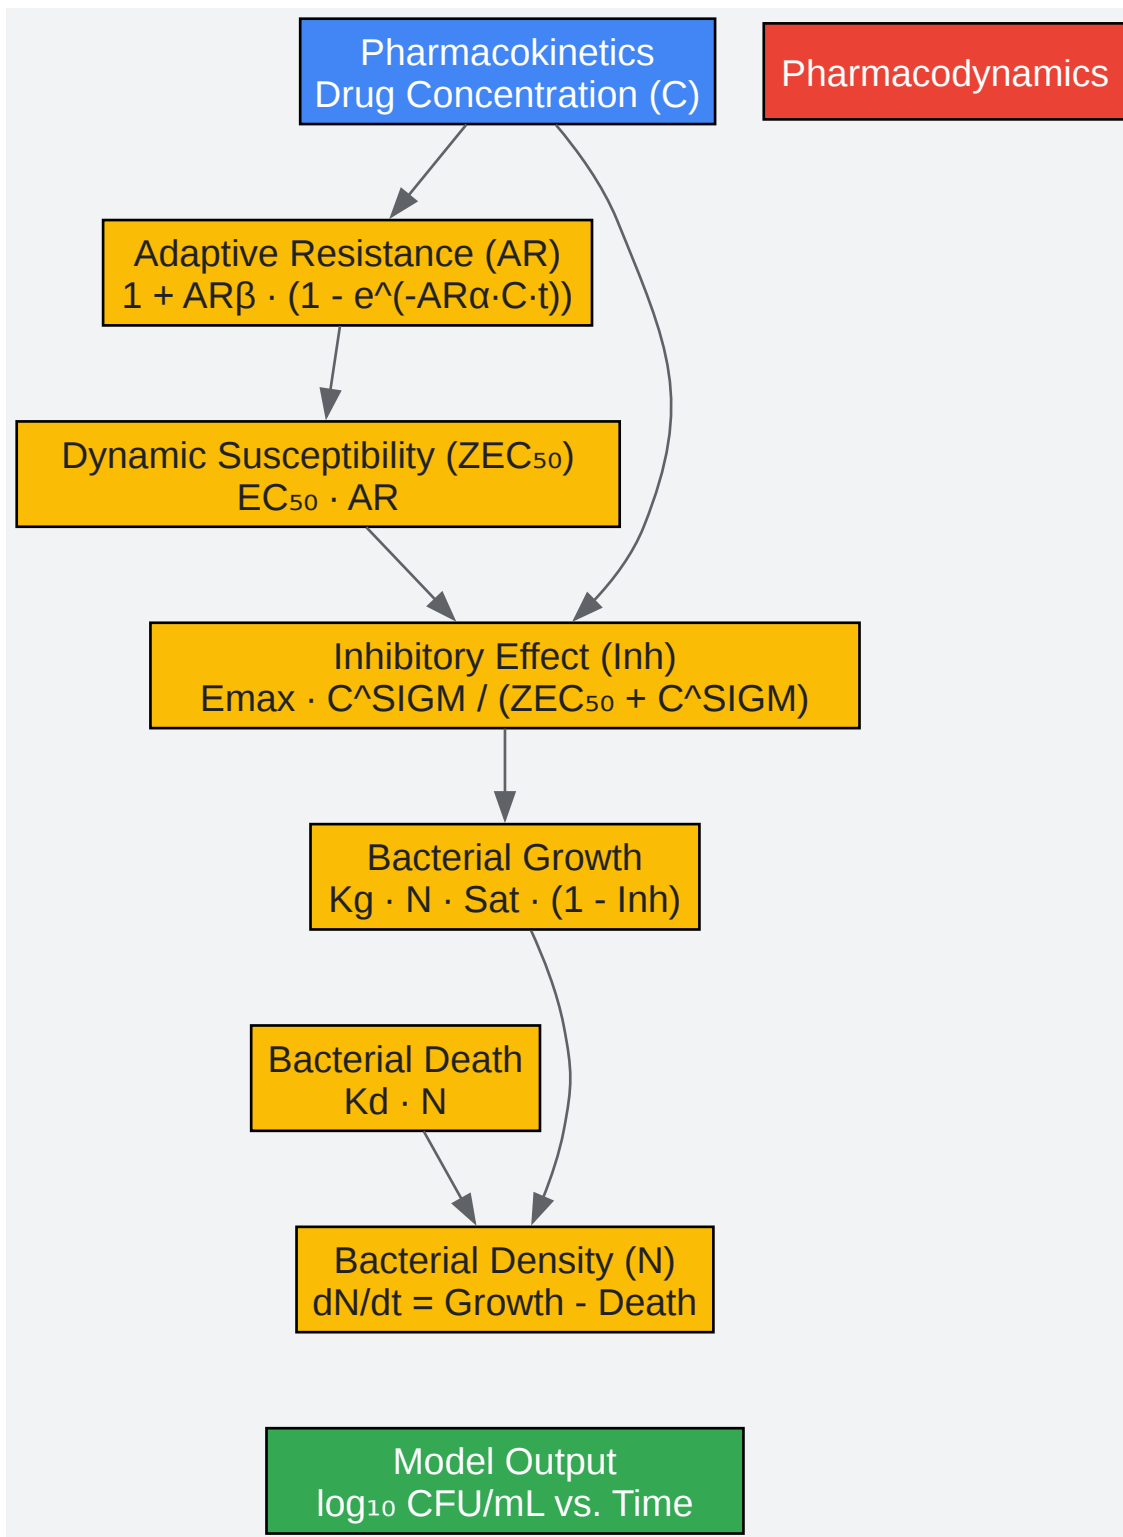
Pharmacokinetics
Drug Concentration (C)

Pharmacodynamics

Adaptive Resistance (AR)
1 + ARβ · (1 - e^(-ARα·C·t))

Dynamic Susceptibility (ZEC₅₀)
EC₅₀ · AR

Inhibitory Effect (Inh)
Emax · C^SIGM / (ZEC₅₀ + C^SIGM)

Bacterial Growth
Kg · N · Sat · (1 - Inh)

Bacterial Death
Kd · N

Bacterial Density (N)
dN/dt = Growth - Death

Model Output
log₁₀ CFU/mL vs. Time